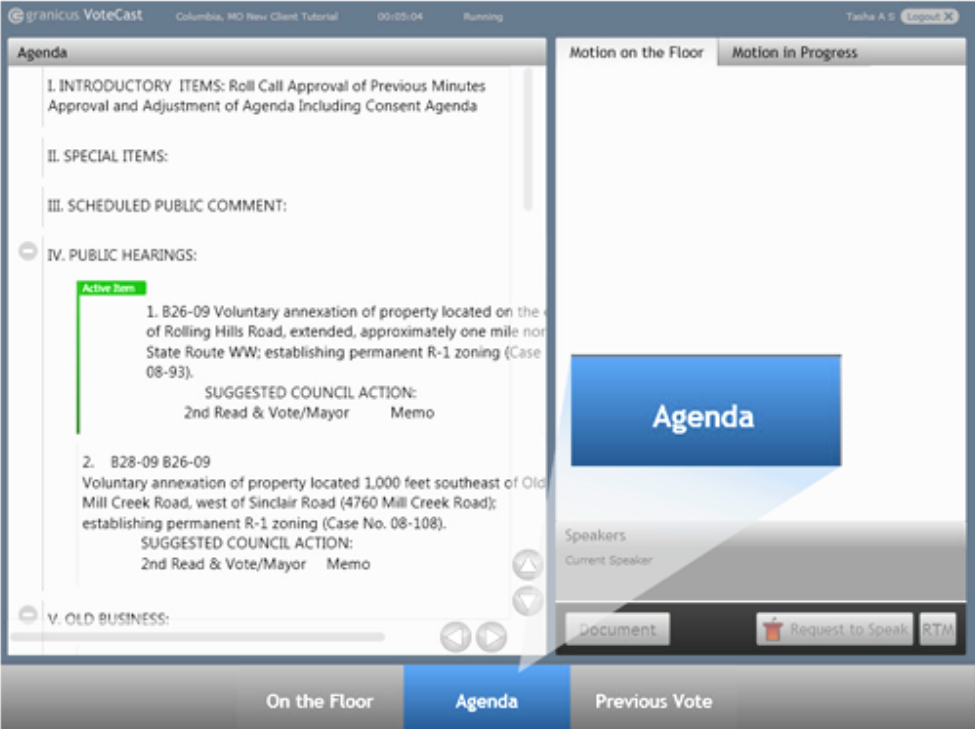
granicus VoteCast Columbia, MO New Client Tutorial 00:05:04 Running Tasha A S Logout

Agenda

I. INTRODUCTORY ITEMS: Roll Call Approval of Previous Minutes Approval and Adjustment of Agenda Including Consent Agenda

II. SPECIAL ITEMS:

III. SCHEDULED PUBLIC COMMENT:

IV. PUBLIC HEARINGS:

Active Item

1. B26-09 Voluntary annexation of property located on the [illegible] of Rolling Hills Road, extended, approximately one mile nor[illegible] State Route WW; establishing permanent R-1 zoning (Case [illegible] 08-93).
SUGGESTED COUNCIL ACTION:
2nd Read & Vote/Mayor Memo

2. B28-09 B26-09
Voluntary annexation of property located 1,000 feet southeast of Old Mill Creek Road, west of Sinclair Road (4760 Mill Creek Road); establishing permanent R-1 zoning (Case No. 08-108).
SUGGESTED COUNCIL ACTION:
2nd Read & Vote/Mayor Memo

V. OLD BUSINESS:

Motion on the Floor Motion in Progress

Agenda

Speakers
Current Speaker

Document Request to Speak RTM

On the Floor Agenda Previous Vote